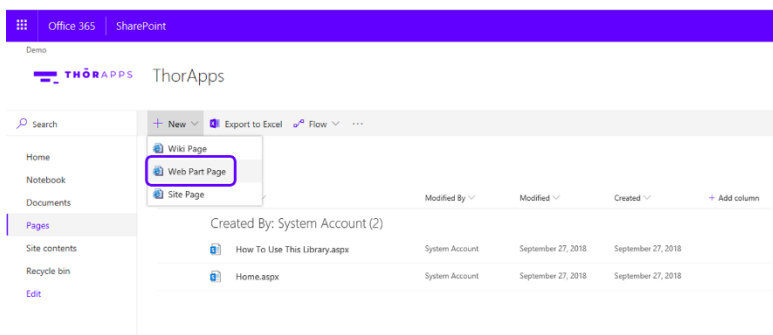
Office 365 | SharePoint

Demo

THŌRAPPS ThorApps

Search

+ New Export to Excel Flow ···

Wiki Page

Web Part Page

Site Page

Home

Notebook

Documents

Pages

Site contents

Recycle bin

Edit

Modified By Modified Created + Add column

Created By: System Account (2)

| | | | |
|---|---|---|---|
| How To Use This Library.aspx | System Account | September 27, 2018 | September 27, 2018 |
| Home.aspx | System Account | September 27, 2018 | September 27, 2018 |